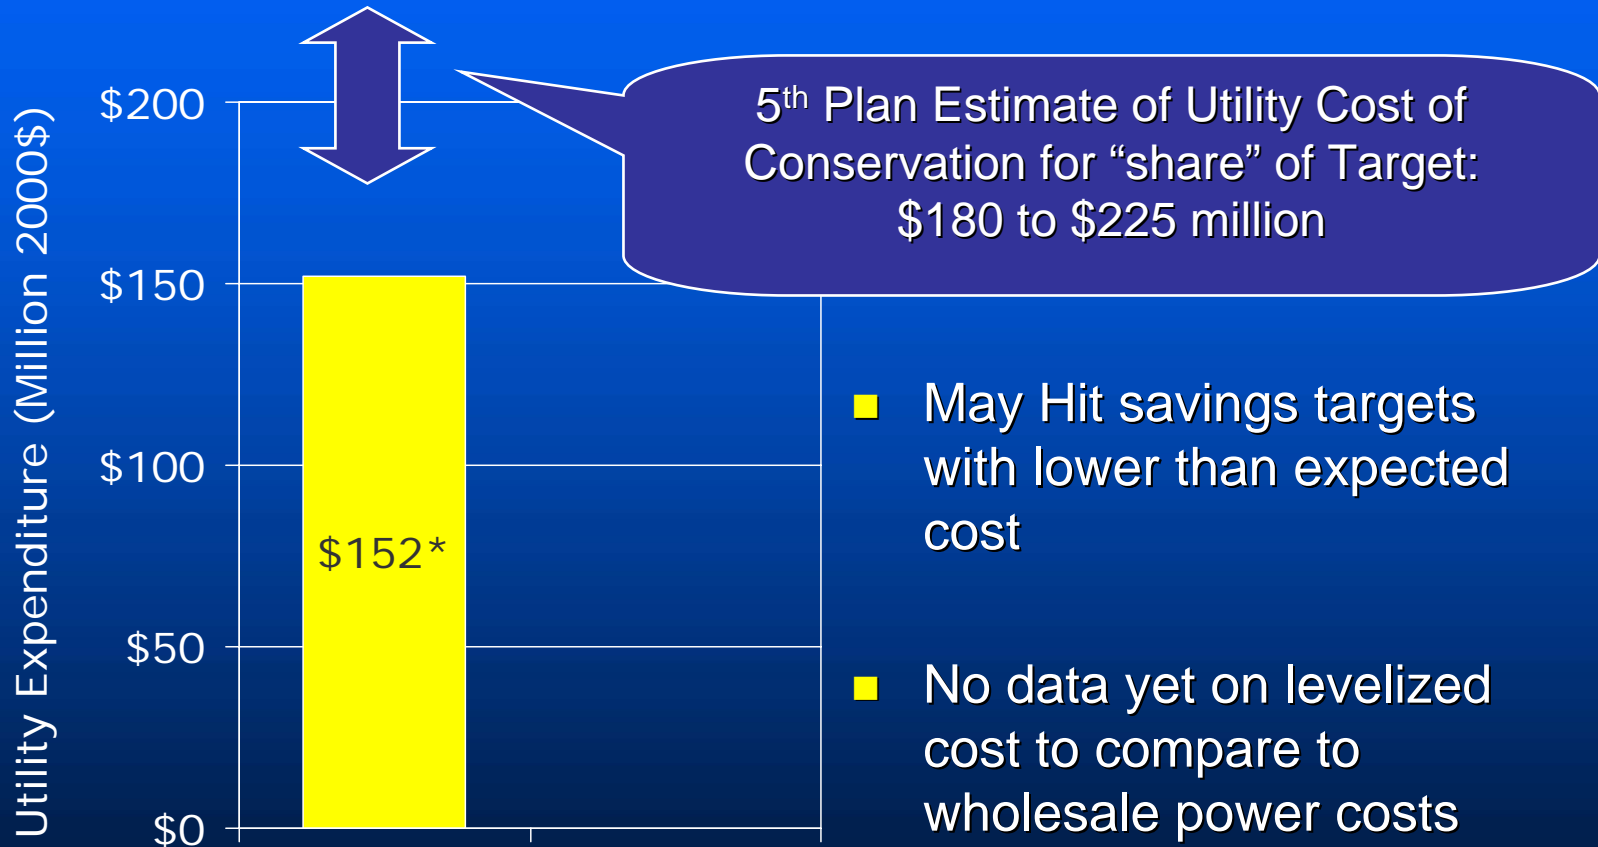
Utility Expenditure (Million 2000$)

$200

$150

$100

$50

$0

$152*

5$^{th}$ Plan Estimate of Utility Cost of Conservation for “share” of Target: $180 to $225 million

- May Hit savings targets with lower than expected cost

- No data yet on levelized cost to compare to wholesale power costs